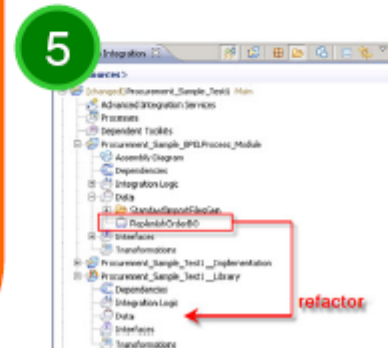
5

Integration

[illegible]sources)

(changed) Procurement_Sample_Test1 Main
Advanced Integration Services
Processes
Dependent Toolkits
Procurement_Sample_BPELProcess_Module
Assembly Diagram
Dependencies
Integration Logic
Data
StandardReportFileOut
ReplenishOrderBO
Interfaces
Transformations
Procurement_Sample_Test1_Implementation
Procurement_Sample_Test1_Library
Dependencies
Integration Logic
Data
Interfaces
Transformations

refactor